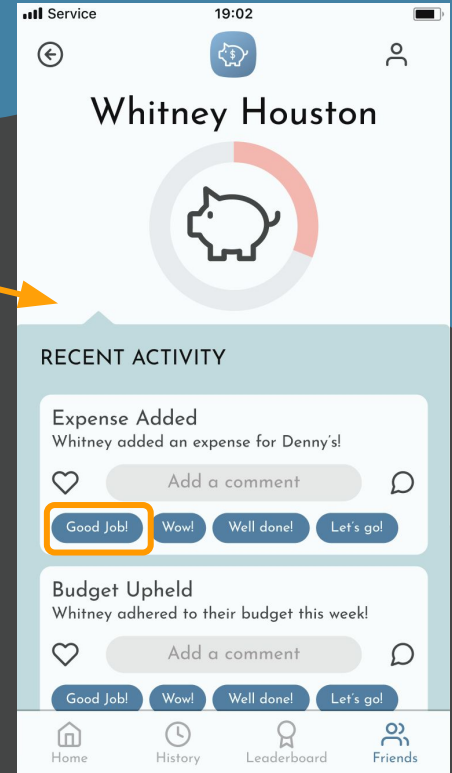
Service 19:02

$

Whitney Houston

RECENT ACTIVITY

Expense Added
Whitney added an expense for Denny's!

Add a comment

Good Job! Wow! Well done! Let's go!

Budget Upheld
Whitney adhered to their budget this week!

Add a comment

Good Job! Wow! Well done! Let's go!

Home History Leaderboard Friends